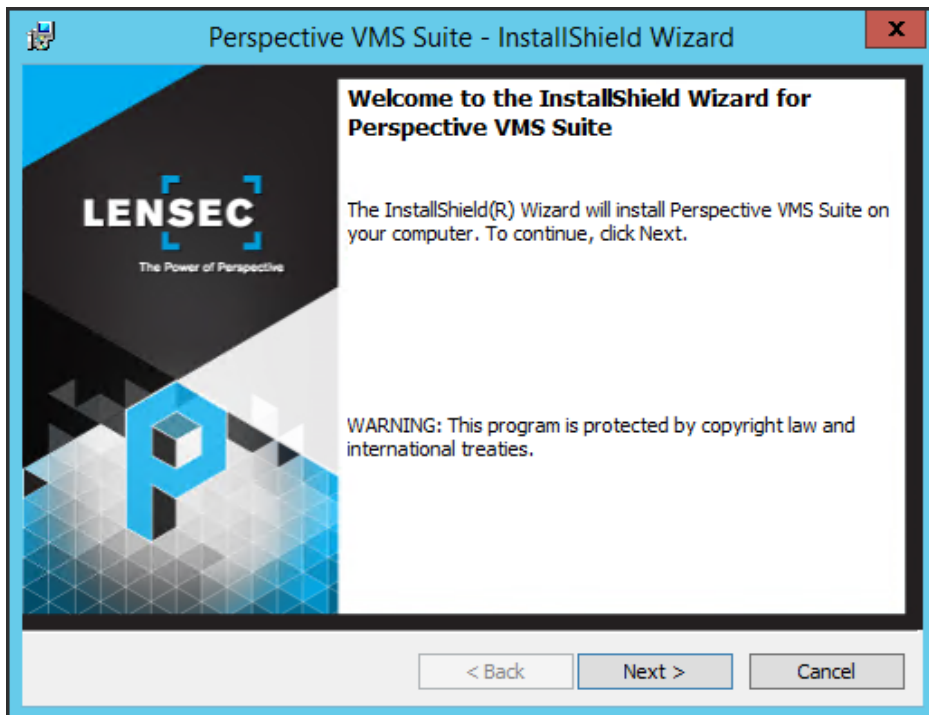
Perspective VMS Suite - InstallShield Wizard

x

LENSEC

The Power of Perspective

Welcome to the InstallShield Wizard for Perspective VMS Suite

The InstallShield(R) Wizard will install Perspective VMS Suite on your computer. To continue, click Next.

WARNING: This program is protected by copyright law and international treaties.

< Back

Next >

Cancel